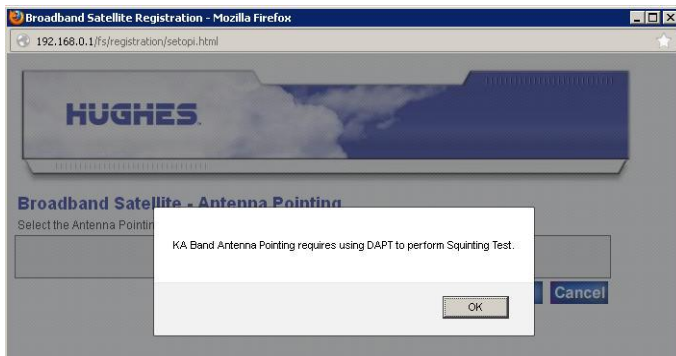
Broadband Satellite Registration - Mozilla Firefox

192.168.0.1/fs/registration/setopi.html

HUGHES.

Broadband Satellite - Antenna Pointing

Select the Antenna Pointin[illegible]

KA Band Antenna Pointing requires using DAPT to perform Squinting Test.

OK

Cancel